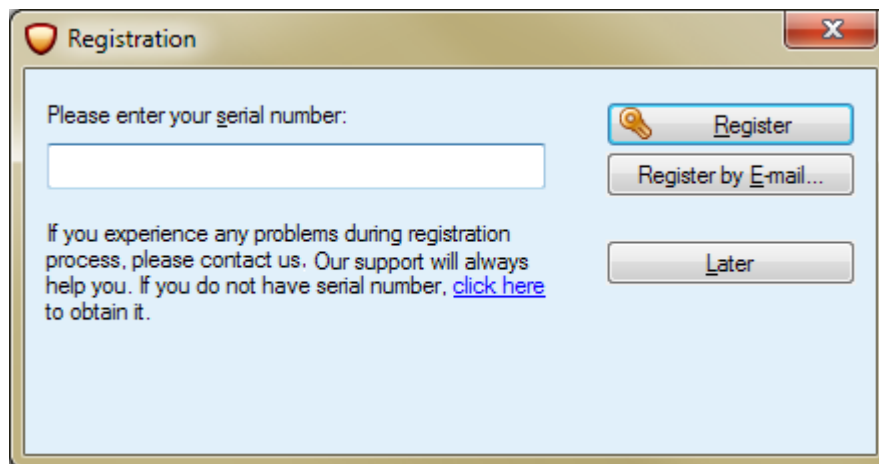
Registration

X

Please enter your serial number:

Register

Register by E-mail...

If you experience any problems during registration process, please contact us. Our support will always help you. If you do not have serial number, click here to obtain it.

Later